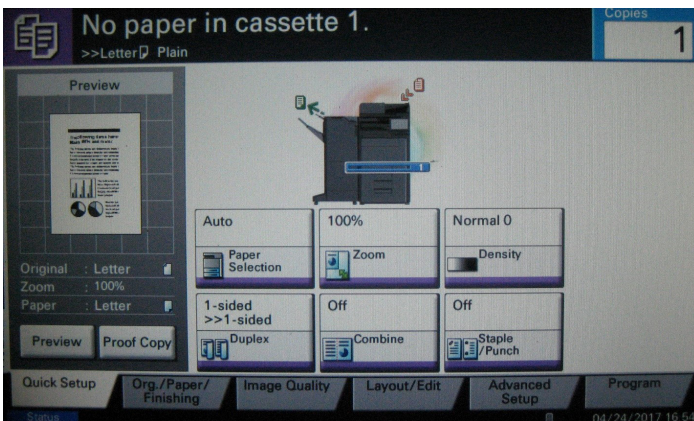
No paper in cassette 1.
>>Letter Plain

Copies
1

Preview

Original : Letter
Zoom : 100%
Paper : Letter

Preview
Proof Copy

Auto
Paper Selection

100%
Zoom

Normal 0
Density

1-sided >>1-sided
Duplex

Off
Combine

Off
Staple /Punch

Quick Setup
Org./Paper/ Finishing
Image Quality
Layout/Edit
Advanced Setup
Program

Status
04/24/2017 16:54